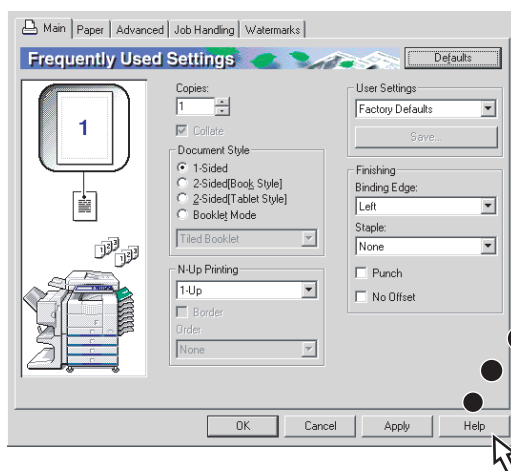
Main | Paper | Advanced | Job Handling | Watermarks

Frequently Used Settings

Defaults

1

Copies:
1

Collate

Document Style
1-Sided
2-Sided[Book Style]
2-Sided[Tablet Style]
Booklet Mode

Tiled Booklet

N-Up Printing
1-Up

Border
Order
None

User Settings
Factory Defaults
Save...

Finishing
Binding Edge:
Left
Staple:
None
Punch
No Offset

OK | Cancel | Apply | Help